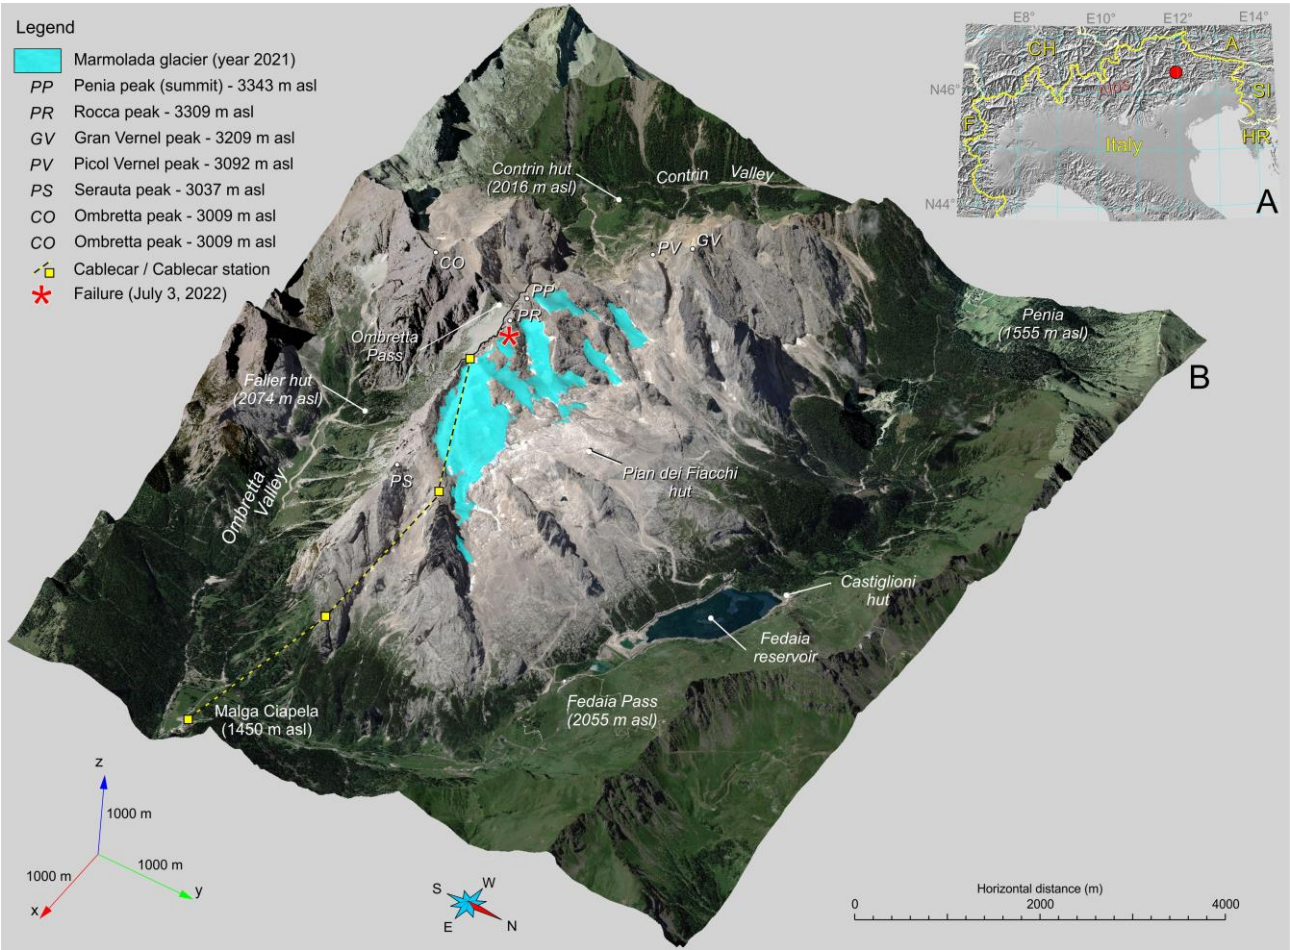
Legend

Marmolada glacier (year 2021)

PP Penia peak (summit) - 3343 m asl

PR Rocca peak - 3309 m asl

GV Gran Vernel peak - 3209 m asl

PV Picol Vernel peak - 3092 m asl

PS Serauta peak - 3037 m asl

CO Ombretta peak - 3009 m asl

CO Ombretta peak - 3009 m asl

Cablecar / Cablecar station

Failure (July 3, 2022)

E8° E10° E12° E14°

CH A

N46° Alps SI

F Italy HR

N44°

A

Contrin hut (2016 m asl)

Contrin Valley

PV GV

CO

PP

PR

Ombretta Pass

Penia (1555 m asl)

B

Falier hut (2074 m asl)

PS

Pian dei Fiacchi hut

Ombretta Valley

Castiglioni hut

Fedaia reservoir

Fedaia Pass (2055 m asl)

Malga Ciapela (1450 m asl)

z

1000 m

1000 m

1000 m

x y

S W

E N

Horizontal distance (m)

0 2000 4000